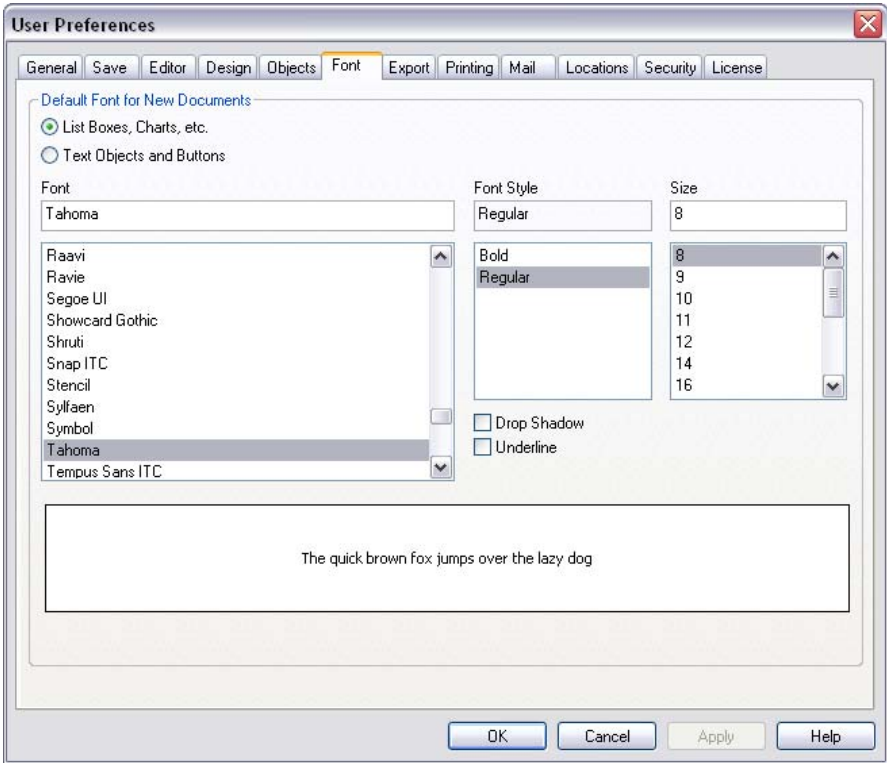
User Preferences

General | Save | Editor | Design | Objects | Font | Export | Printing | Mail | Locations | Security | License

Default Font for New Documents

List Boxes, Charts, etc.

Text Objects and Buttons

Font

Tahoma

Raavi
Ravie
Segoe UI
Showcard Gothic
Shruti
Snap ITC
Stencil
Sylfaen
Symbol
Tahoma
Tempus Sans ITC

Font Style

Regular

Bold
Regular

Size

8

8
9
10
11
12
14
16

Drop Shadow

Underline

The quick brown fox jumps over the lazy dog

OK | Cancel | Apply | Help